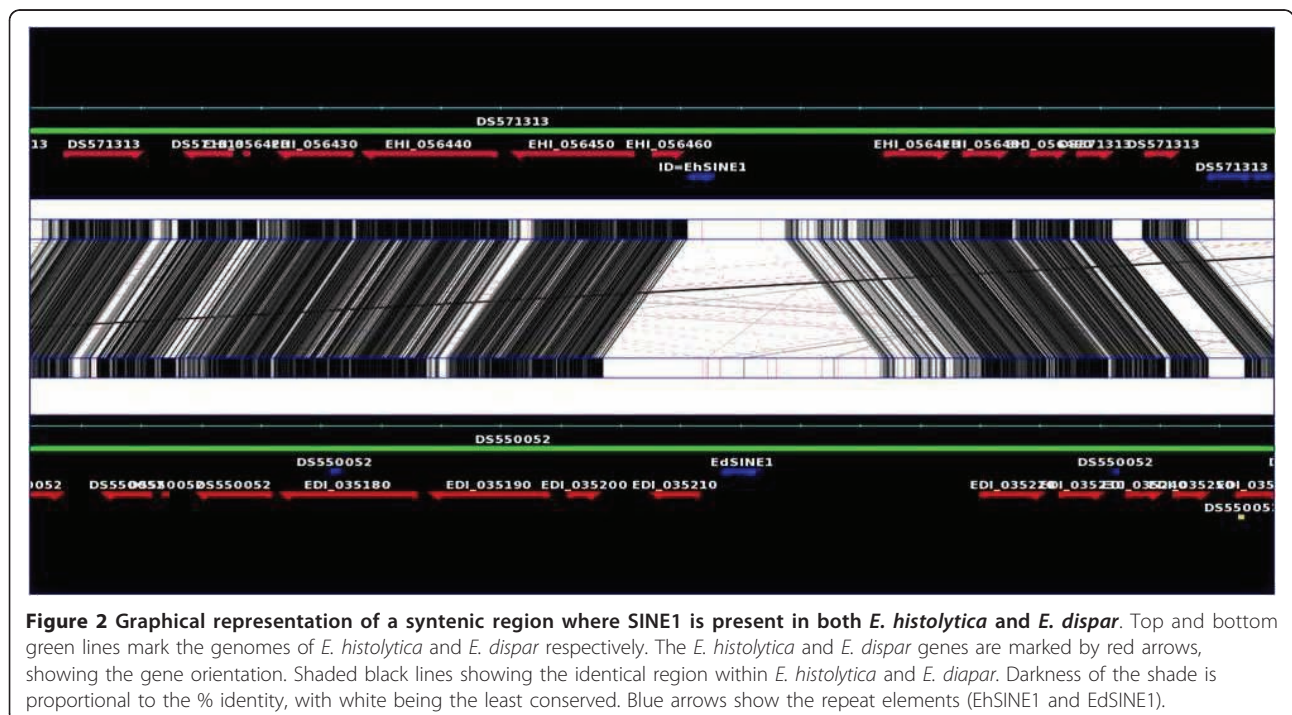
DS571313

13 DS571313 DS5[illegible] EHI_056430 EHI_056440 EHI_056450 EHI_056460 EHI_0564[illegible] EHI_0564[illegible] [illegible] DS571313

ID=EhSINE1

DS571313

DS550052

DS550052 EdSINE1 DS550052

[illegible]052 DS550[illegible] DS550052 EDI_035180 EDI_035190 EDI_035200 EDI_035210 EDI_0352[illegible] EDI_0352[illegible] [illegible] EDI_035

DS55005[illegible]

**Figure 2 Graphical representation of a syntenic region where SINE1 is present in both *E. histolytica* and *E. dispar***. Top and bottom green lines mark the genomes of *E. histolytica* and *E. dispar* respectively. The *E. histolytica* and *E. dispar* genes are marked by red arrows, showing the gene orientation. Shaded black lines showing the identical region within *E. histolytica* and *E. diapar*. Darkness of the shade is proportional to the % identity, with white being the least conserved. Blue arrows show the repeat elements (EhSINE1 and EdSINE1).